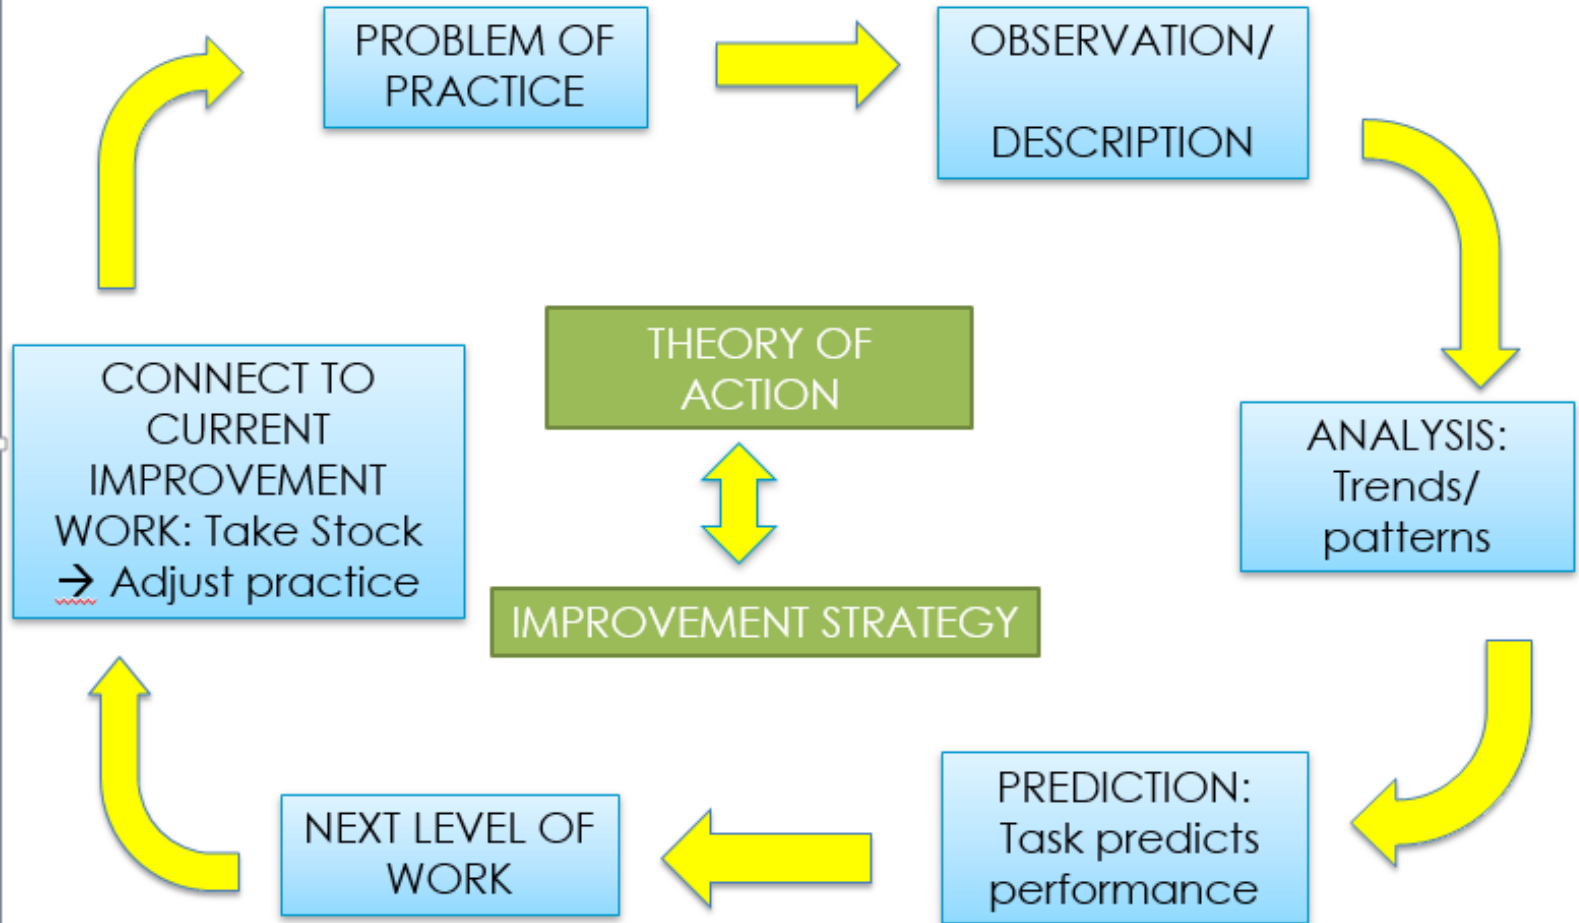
PROBLEM OF PRACTICE

OBSERVATION/

DESCRIPTION

ANALYSIS: Trends/ patterns

PREDICTION: Task predicts performance

NEXT LEVEL OF WORK

CONNECT TO CURRENT IMPROVEMENT WORK: Take Stock → Adjust practice

THEORY OF ACTION

IMPROVEMENT STRATEGY